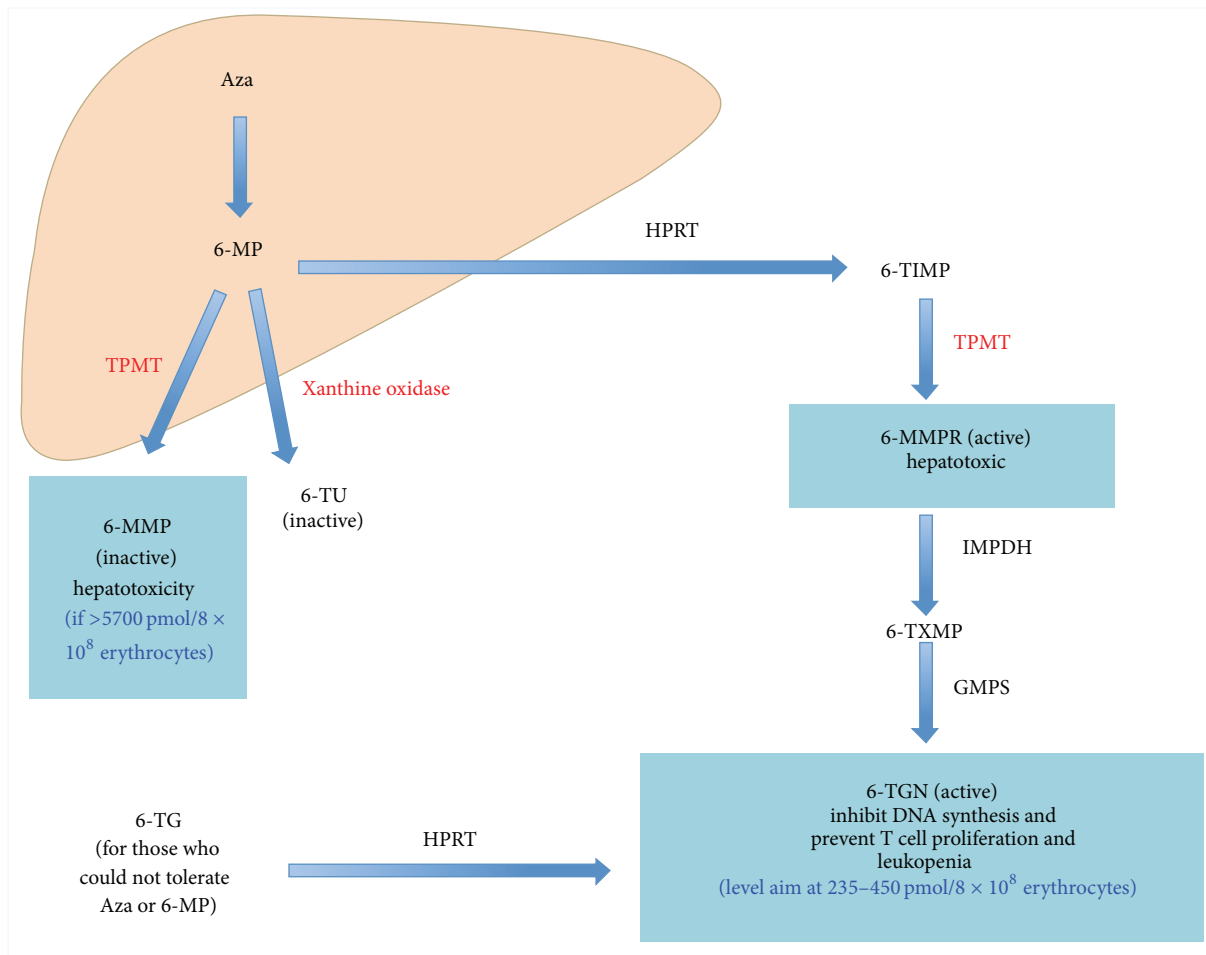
Aza

6-MP

HPRT

6-TIMP

TPMT

Xanthine oxidase

TPMT

6-MMPR (active)
hepatotoxic

6-MMP
(inactive)
hepatotoxicity
(if >5700 pmol/8 × $10^8$ erythrocytes)

6-TU
(inactive)

IMPDH

6-TXMP

GMPS

6-TG
(for those who could not tolerate Aza or 6-MP)

HPRT

6-TGN (active)
inhibit DNA synthesis and prevent T cell proliferation and leukopenia
(level aim at 235–450 pmol/8 × $10^8$ erythrocytes)